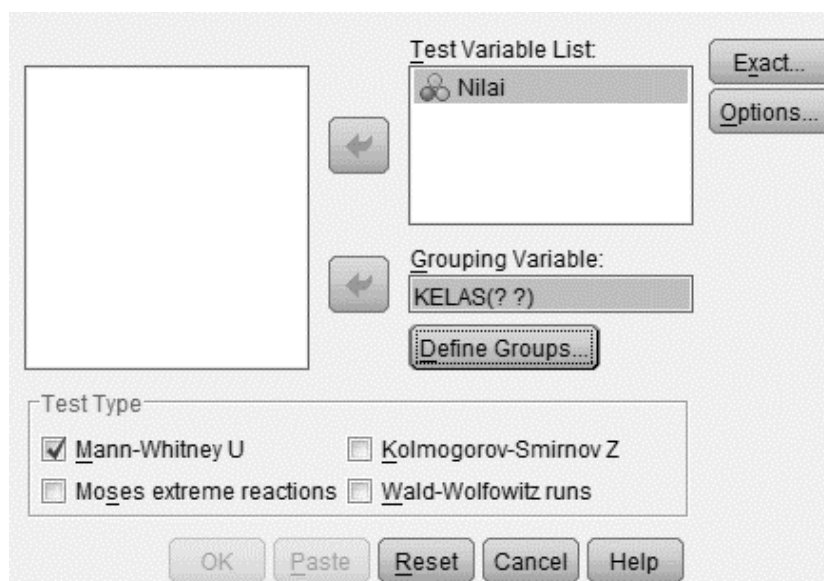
Test Variable List:

Nilai

Exact...

Options...

Grouping Variable:

KELAS(? ?)

Define Groups...

Test Type

Mann-Whitney U

Kolmogorov-Smirnov Z

Moses extreme reactions

Wald-Wolfowitz runs

OK

Paste

Reset

Cancel

Help